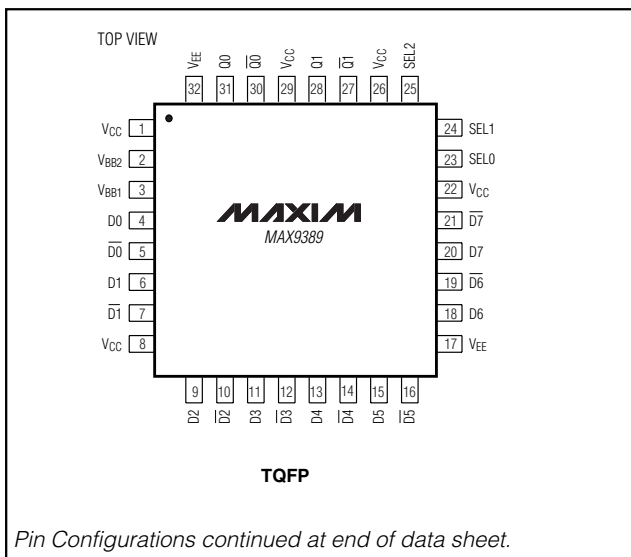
TOP VIEW

$V_{EE}$ 32
Q0 31
$\overline{Q0}$ 30
$V_{CC}$ 29
Q1 28
$\overline{Q1}$ 27
$V_{CC}$ 26
SEL2 25

$V_{CC}$ 1
$V_{BB2}$ 2
$V_{BB1}$ 3
D0 4
$\overline{D0}$ 5
D1 6
$\overline{D1}$ 7
$V_{CC}$ 8

MAXIM
MAX9389

24 SEL1
23 SEL0
22 $V_{CC}$
21 $\overline{D7}$
20 D7
19 $\overline{D6}$
18 D6
17 $V_{EE}$

9 D2
10 $\overline{D2}$
11 D3
12 $\overline{D3}$
13 D4
14 $\overline{D4}$
15 D5
16 $\overline{D5}$

TQFP

Pin Configurations continued at end of data sheet.